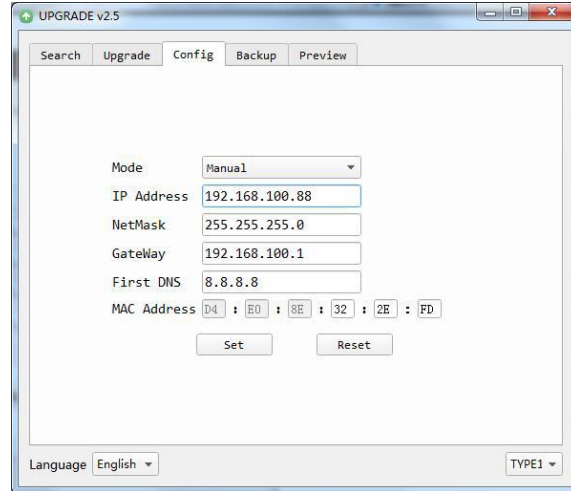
UPGRADE v2.5

Search Upgrade Config Backup Preview

Mode Manual
IP Address 192.168.100.88
NetMask 255.255.255.0
GateWay 192.168.100.1
First DNS 8.8.8.8
MAC Address D4 : E0 : 8E : 32 : 2E : FD

Set Reset

Language English

TYPE1